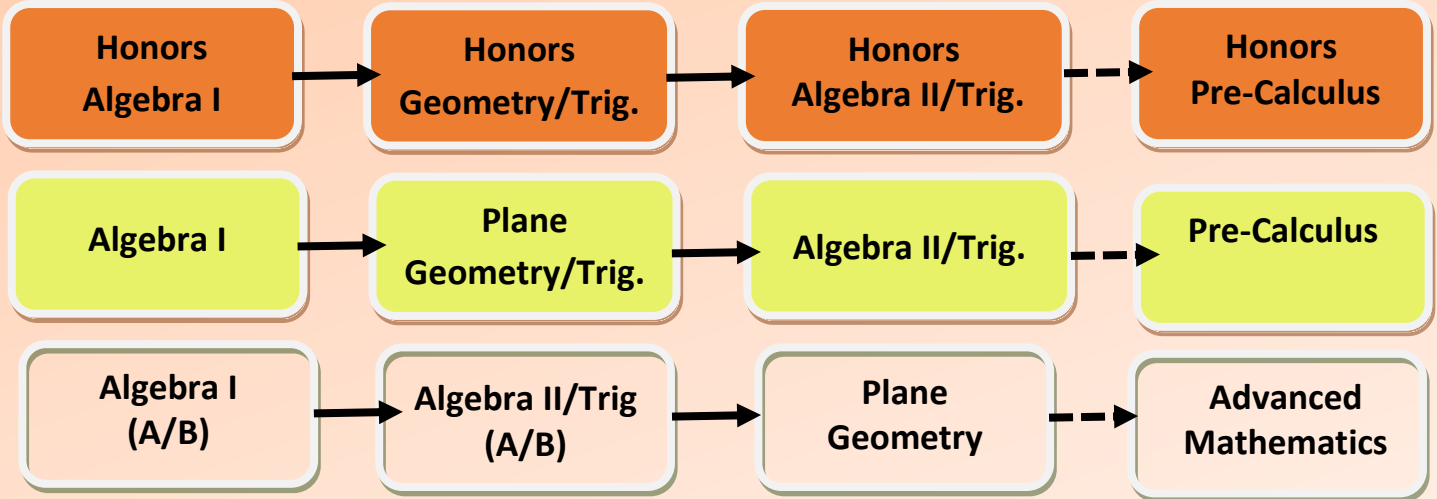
Honors Algebra I

Honors Geometry/Trig.

Honors Algebra II/Trig.

Honors Pre-Calculus

Algebra I

Plane Geometry/Trig.

Algebra II/Trig.

Pre-Calculus

Algebra I (A/B)

Algebra II/Trig (A/B)

Plane Geometry

Advanced Mathematics